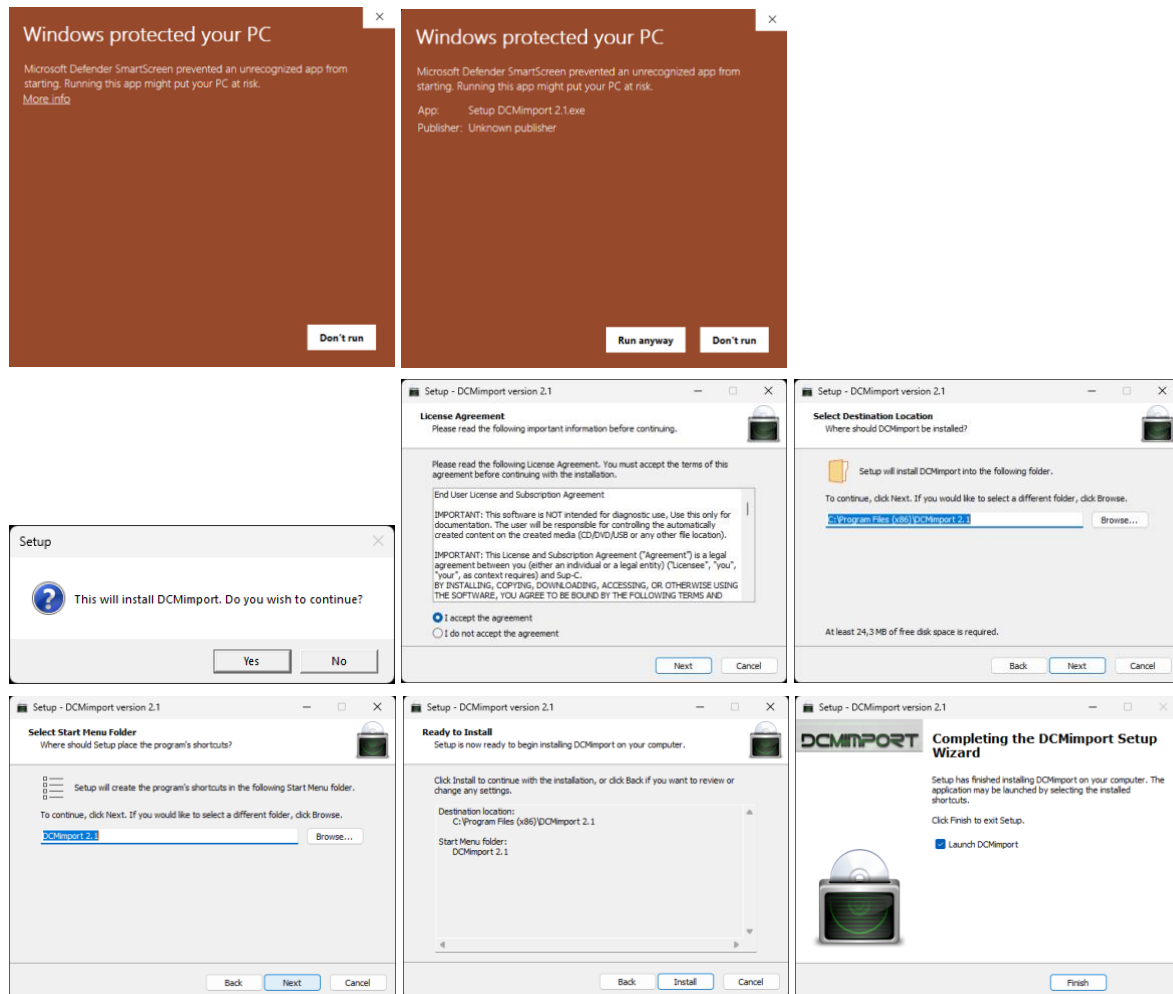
Windows protected your PC

Microsoft Defender SmartScreen prevented an unrecognized app from starting. Running this app might put your PC at risk.
More info

Don't run

Windows protected your PC

Microsoft Defender SmartScreen prevented an unrecognized app from starting. Running this app might put your PC at risk.

App: Setup DCMimport 2.1.exe
Publisher: Unknown publisher

Run anyway
Don't run

Setup

This will install DCMimport. Do you wish to continue?

Yes
No

Setup - DCMimport version 2.1

License Agreement
Please read the following important information before continuing.

Please read the following License Agreement. You must accept the terms of this agreement before continuing with the installation.

End User License and Subscription Agreement

IMPORTANT: This software is NOT intended for diagnostic use, Use this only for documentation. The user will be responsible for controlling the automatically created content on the created media (CD/DVD/USB or any other file location).

IMPORTANT: This License and Subscription Agreement ("Agreement") is a legal agreement between you (either an individual or a legal entity) ("Licensee", "you", "your", as context requires) and Sup-C.
BY INSTALLING, COPYING, DOWNLOADING, ACCESSING, OR OTHERWISE USING THE SOFTWARE, YOU AGREE TO BE BOUND BY THE FOLLOWING TERMS AND

I accept the agreement
I do not accept the agreement

Next
Cancel

Setup - DCMimport version 2.1

Select Destination Location
Where should DCMimport be installed?

Setup will install DCMimport into the following folder.

To continue, click Next. If you would like to select a different folder, click Browse.

C:\Program Files (x86)\DCMimport 2.1
Browse...

At least 24,3 MB of free disk space is required.

Back
Next
Cancel

Setup - DCMimport version 2.1

Select Start Menu Folder
Where should Setup place the program's shortcuts?

Setup will create the program's shortcuts in the following Start Menu folder.

To continue, click Next. If you would like to select a different folder, click Browse.

DCMimport 2.1
Browse...

Back
Next
Cancel

Setup - DCMimport version 2.1

Ready to Install
Setup is now ready to begin installing DCMimport on your computer.

Click Install to continue with the installation, or click Back if you want to review or change any settings.

Destination location:
C:\Program Files (x86)\DCMimport 2.1

Start Menu folder:
DCMimport 2.1

Back
Install
Cancel

Setup - DCMimport version 2.1

DCMIMPORT

Completing the DCMimport Setup Wizard

Setup has finished installing DCMimport on your computer. The application may be launched by selecting the installed shortcuts.

Click Finish to exit Setup.

Launch DCMimport

Finish